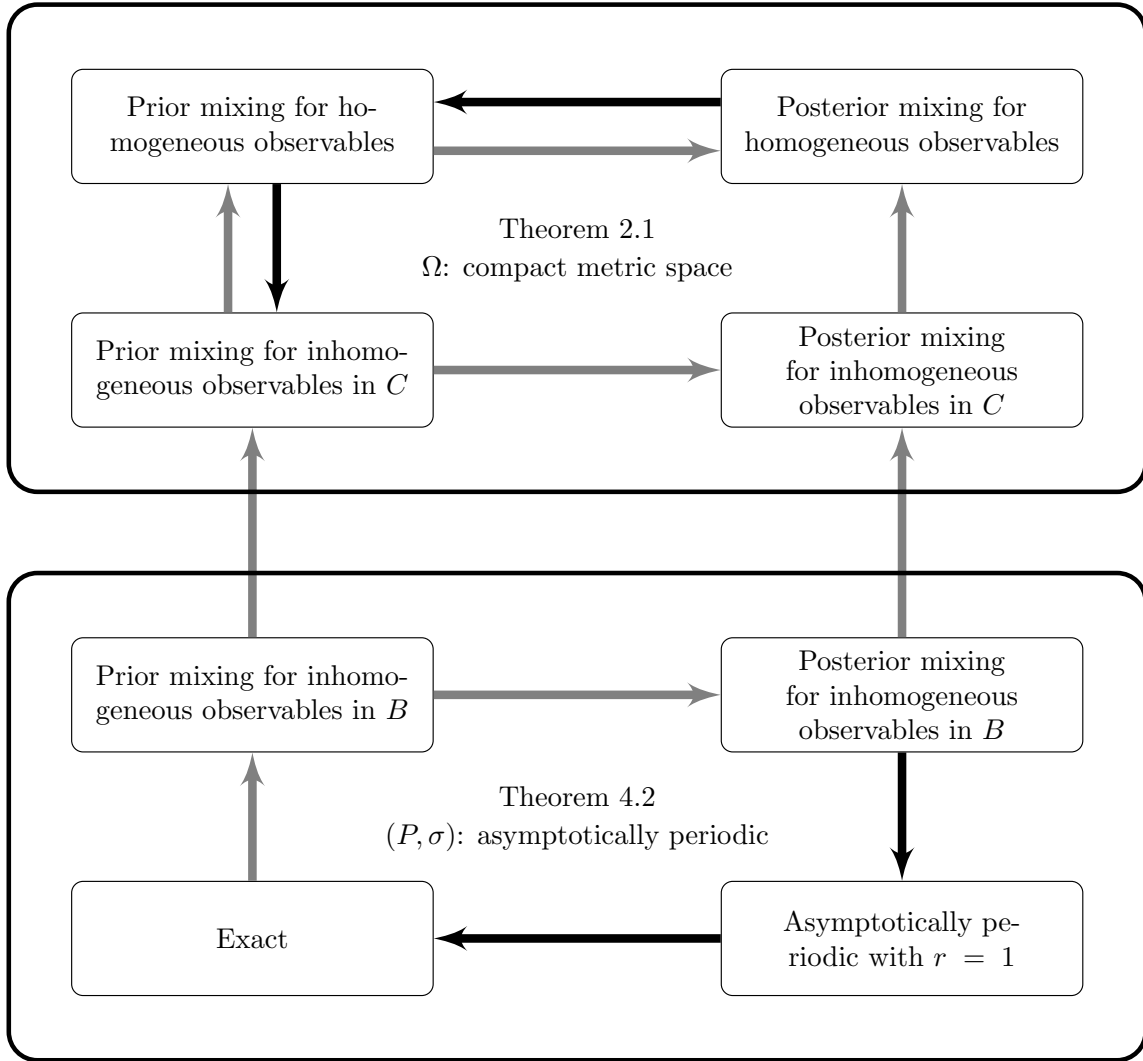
Prior mixing for homogeneous observables

Posterior mixing for homogeneous observables

Theorem 2.1
$\Omega$: compact metric space

Prior mixing for inhomogeneous observables in $C$

Posterior mixing for inhomogeneous observables in $C$

Prior mixing for inhomogeneous observables in $B$

Posterior mixing for inhomogeneous observables in $B$

Theorem 4.2
$(P, \sigma)$: asymptotically periodic

Exact

Asymptotically periodic with $r = 1$